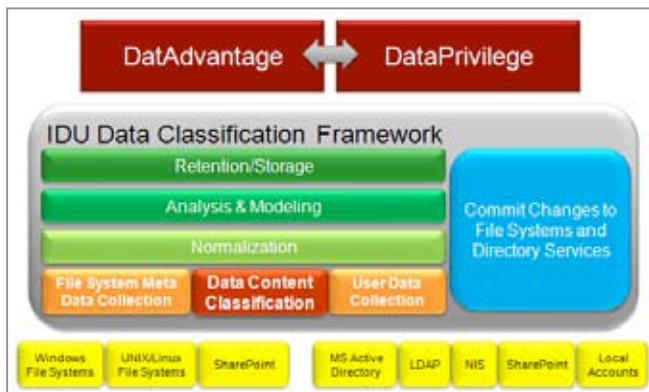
DatAdvantage

DataPrivilege

IDU Data Classification Framework

Retention/Storage

Analysis & Modeling

Normalization

File System Meta Data Collection

Data Content Classification

User Data Collection

Commit Changes to File Systems and Directory Services

Windows File Systems

UNIX/Linux File Systems

SharePoint

MS Active Directory

LDAP

NIS

SharePoint

Local Accounts